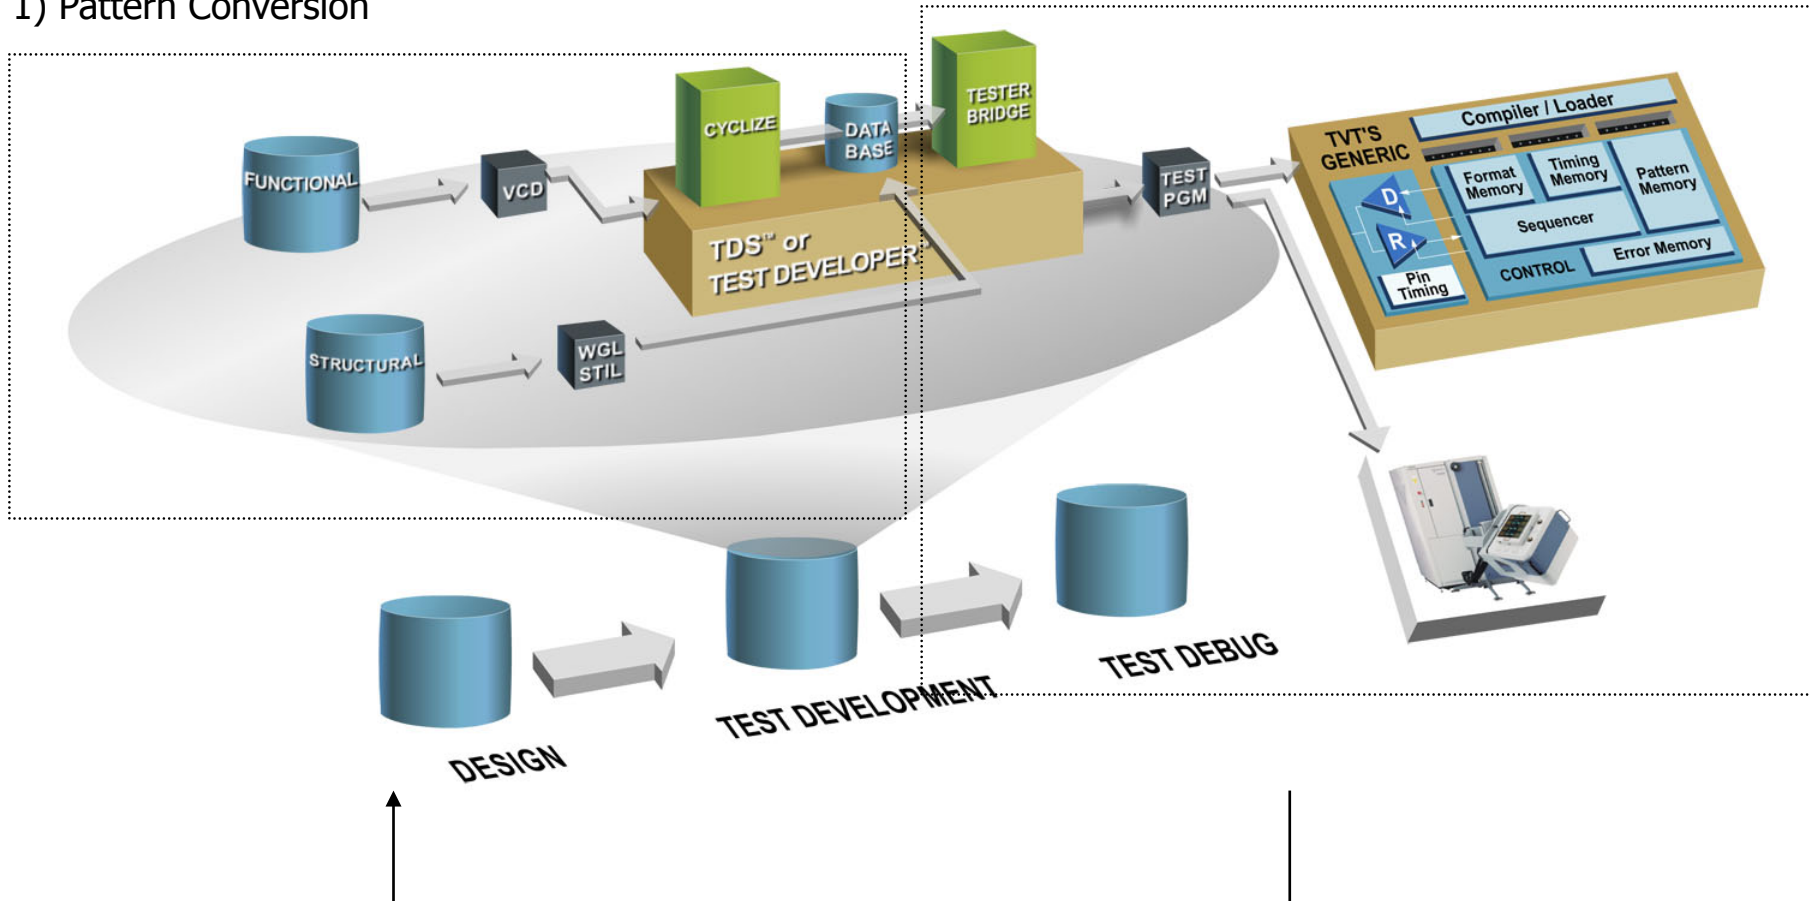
1) Pattern Conversion

FUNCTIONAL

VCD

CYCLIZE

DATA BASE

TESTER BRIDGE

TDS™ or TEST DEVELOPER™

STRUCTURAL

WGL STIL

TEST PGM

TVT'S GENERIC

Compiler / Loader

Format Memory

Timing Memory

Pattern Memory

D

R

Sequencer

Pin Timing

CONTROL

Error Memory

DESIGN

TEST DEVELOPMENT

TEST DEBUG